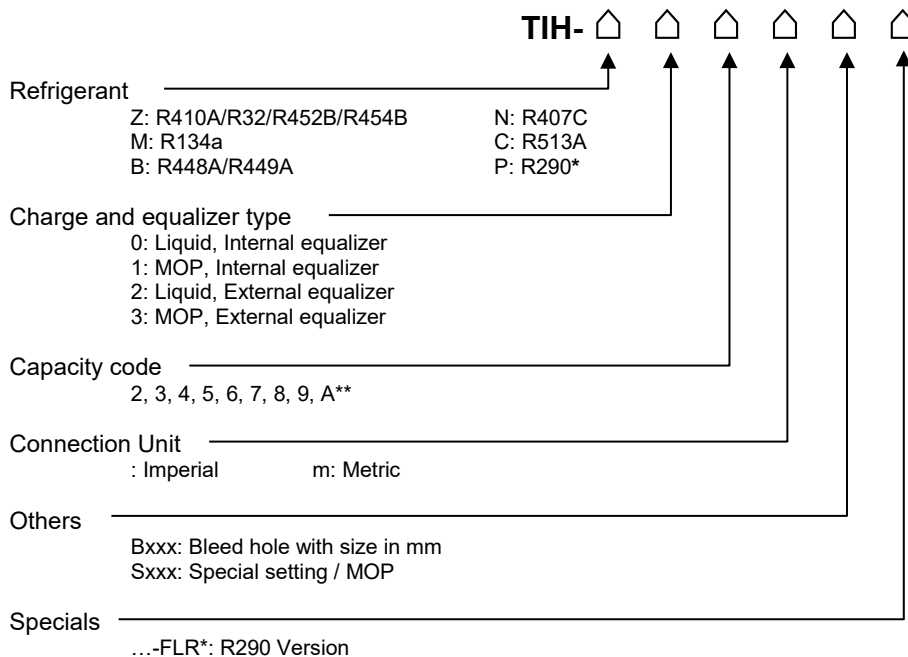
TIH-

Refrigerant
Z: R410A/R32/R452B/R454B
M: R134a
B: R448A/R449A
N: R407C
C: R513A
P: R290*

Charge and equalizer type
0: Liquid, Internal equalizer
1: MOP, Internal equalizer
2: Liquid, External equalizer
3: MOP, External equalizer

Capacity code
2, 3, 4, 5, 6, 7, 8, 9, A**

Connection Unit
: Imperial m: Metric

Others
Bxxx: Bleed hole with size in mm
Sxxx: Special setting / MOP

Specials
…-FLR*: R290 Version